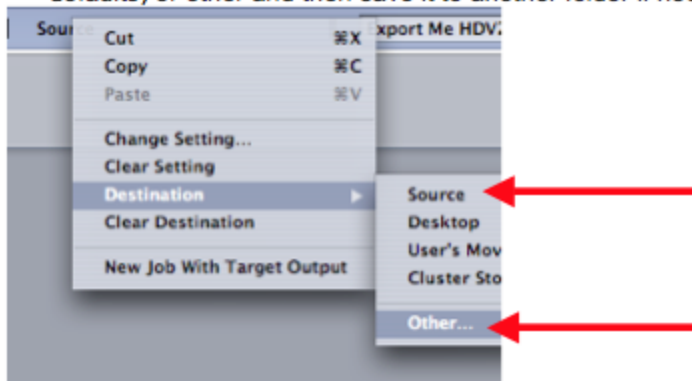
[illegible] or other and then save it to another folder. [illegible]

Source

Export Me HDV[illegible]

Cut ⌘X
Copy ⌘C
Paste ⌘V

Change Setting...
Clear Setting
Destination
Clear Destination

New Job With Target Output

Source
Desktop
User's Mov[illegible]
Cluster Sto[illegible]

Other...